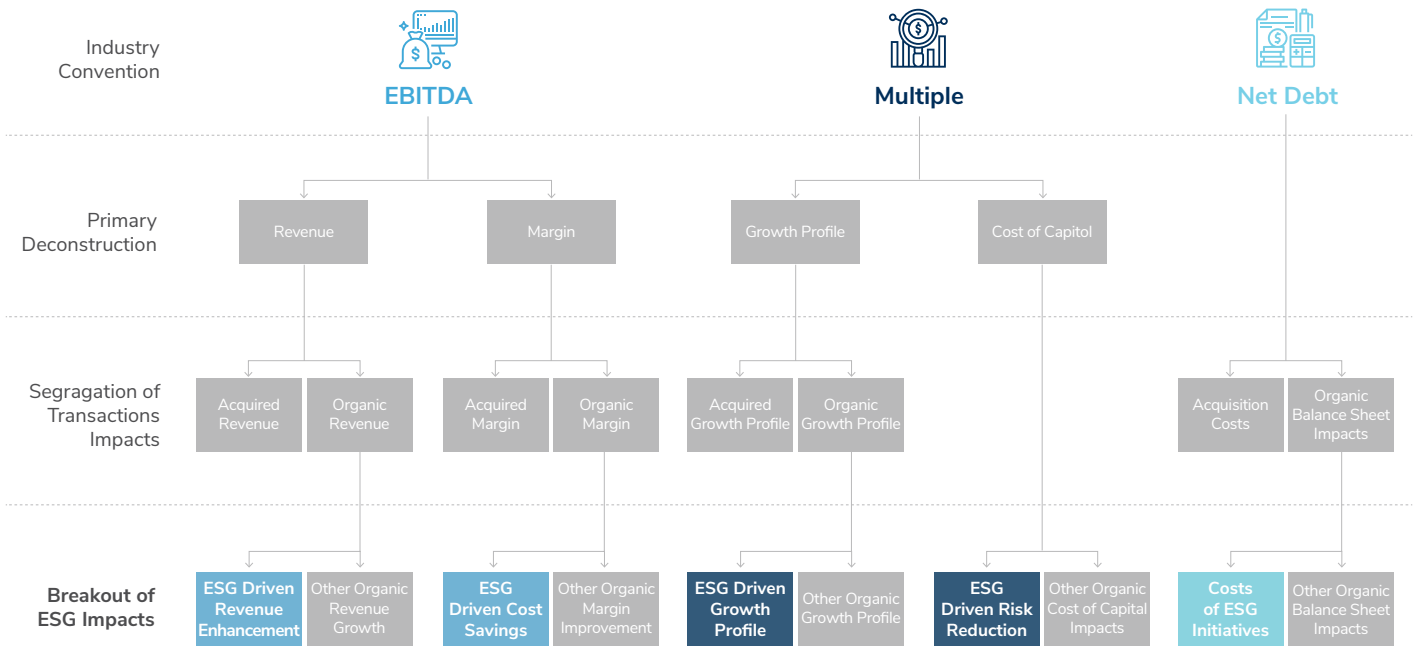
Industry Convention

EBITDA

Multiple

Net Debt

Primary Deconstruction

Revenue

Margin

Growth Profile

Cost of Capitol

Segragation of Transactions Impacts

Acquired Revenue

Organic Revenue

Acquired Margin

Organic Margin

Acquired Growth Profile

Organic Growth Profile

Acquisition Costs

Organic Balance Sheet Impacts

Breakout of ESG Impacts

ESG Driven Revenue Enhancement

Other Organic Revenue Growth

ESG Driven Cost Savings

Other Organic Margin Improvement

ESG Driven Growth Profile

Other Organic Growth Profile

ESG Driven Risk Reduction

Other Organic Cost of Capital Impacts

Costs of ESG Initiatives

Other Organic Balance Sheet Impacts